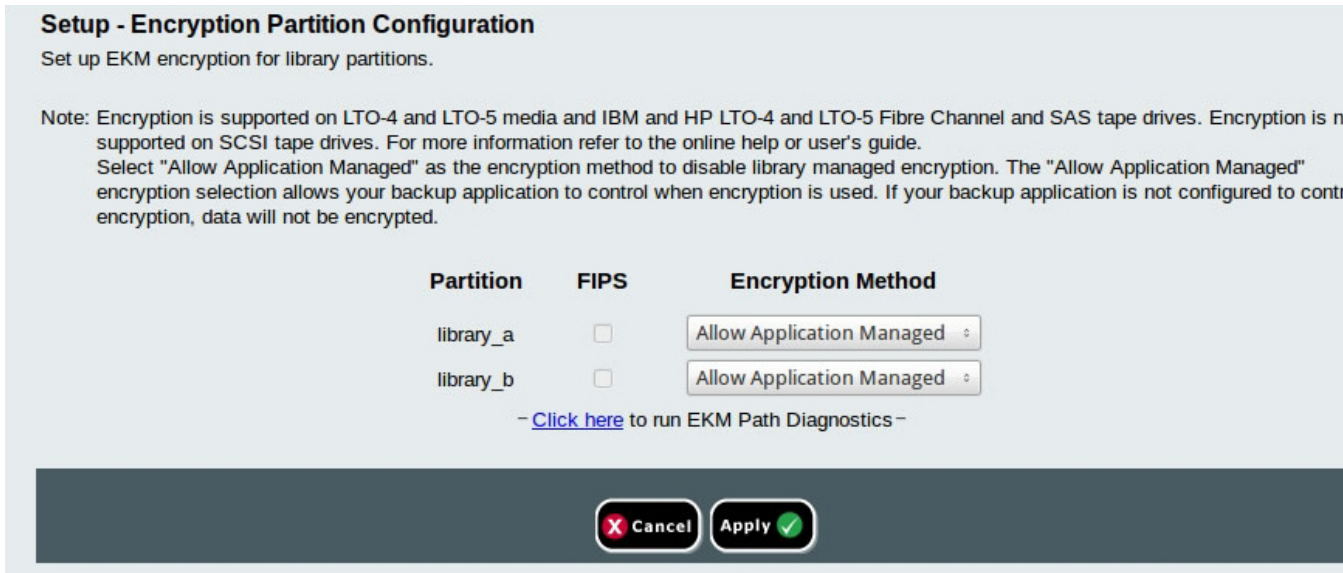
Setup - Encryption Partition Configuration

Set up EKM encryption for library partitions.

Note: Encryption is supported on LTO-4 and LTO-5 media and IBM and HP LTO-4 and LTO-5 Fibre Channel and SAS tape drives. Encryption is n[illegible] supported on SCSI tape drives. For more information refer to the online help or user's guide.
Select "Allow Application Managed" as the encryption method to disable library managed encryption. The "Allow Application Managed" encryption selection allows your backup application to control when encryption is used. If your backup application is not configured to contr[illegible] encryption, data will not be encrypted.

| Partition | FIPS | Encryption Method |
|---|---|---|
| library_a | | Allow Application Managed |
| library_b | | Allow Application Managed |

- Click here to run EKM Path Diagnostics -

Cancel Apply